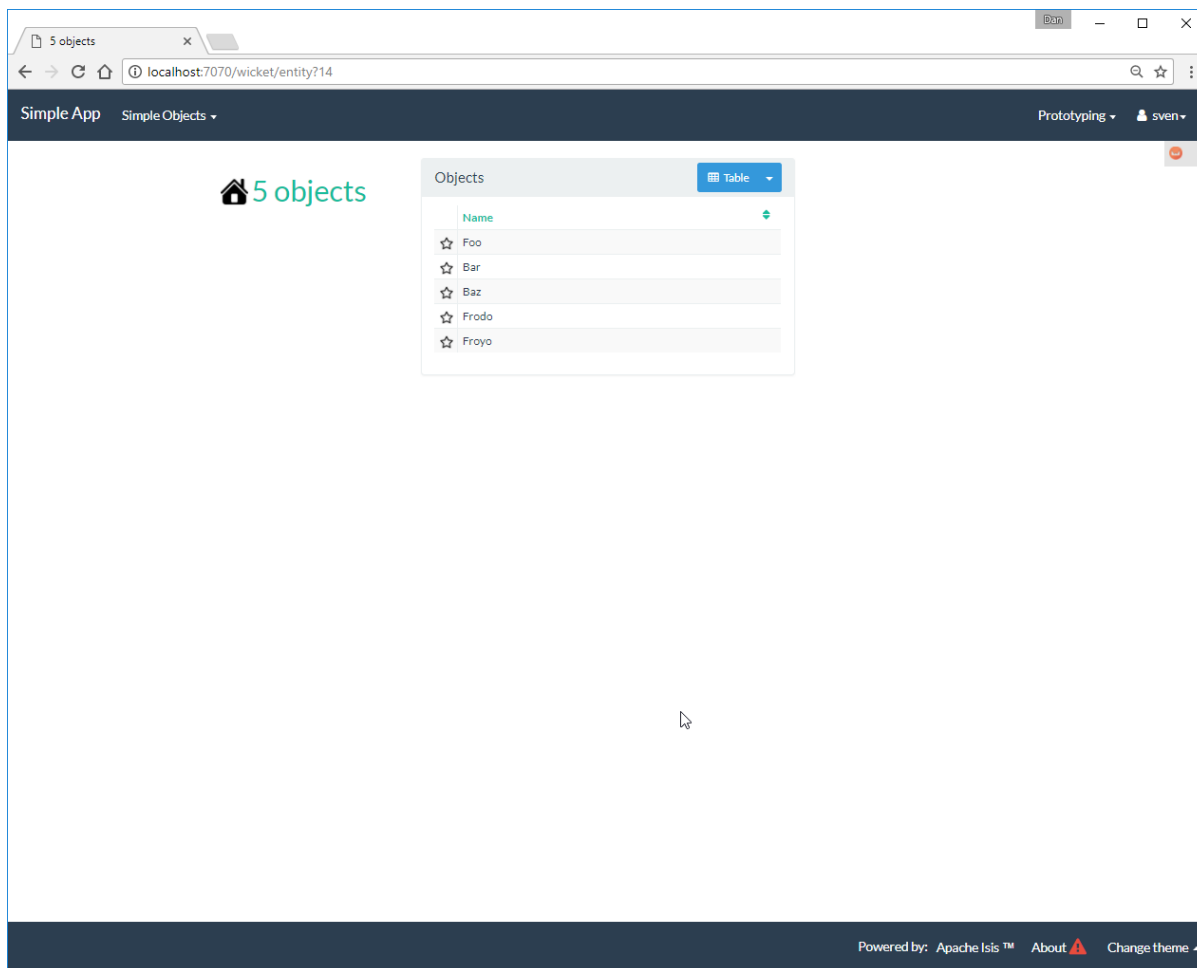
Dan

5 objects ×

localhost:7070/wicket/entity?14

Simple App Simple Objects ▾

Prototyping ▾ sven▾

5 objects

Objects

Table ▾

| | Name |
|---|---|
| ☆ | Foo |
| ☆ | Bar |
| ☆ | Baz |
| ☆ | Frodo |
| ☆ | Froyo |

Powered by: Apache Isis ™ About Change theme